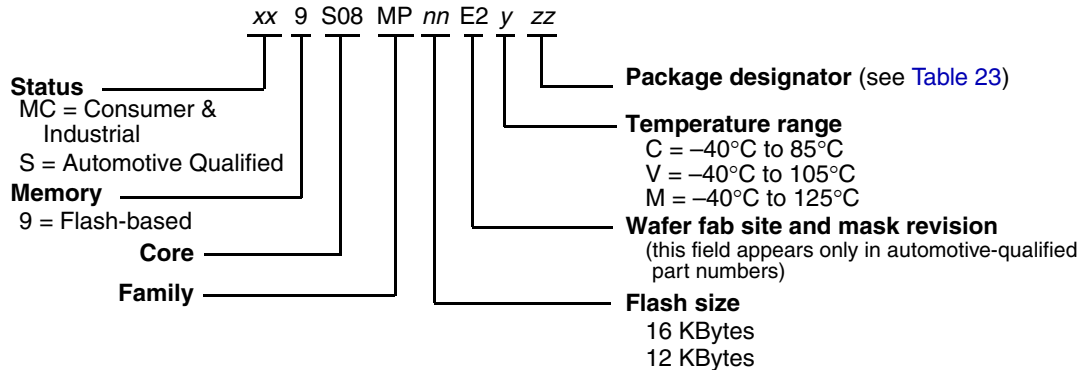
xx 9 S08 MP nn E2 y zz

Status
MC = Consumer & Industrial
S = Automotive Qualified

Memory
9 = Flash-based

Core

Family

Package designator (see Table 23)

Temperature range
C = –40°C to 85°C
V = –40°C to 105°C
M = –40°C to 125°C

Wafer fab site and mask revision
(this field appears only in automotive-qualified part numbers)

Flash size
16 KBytes
12 KBytes